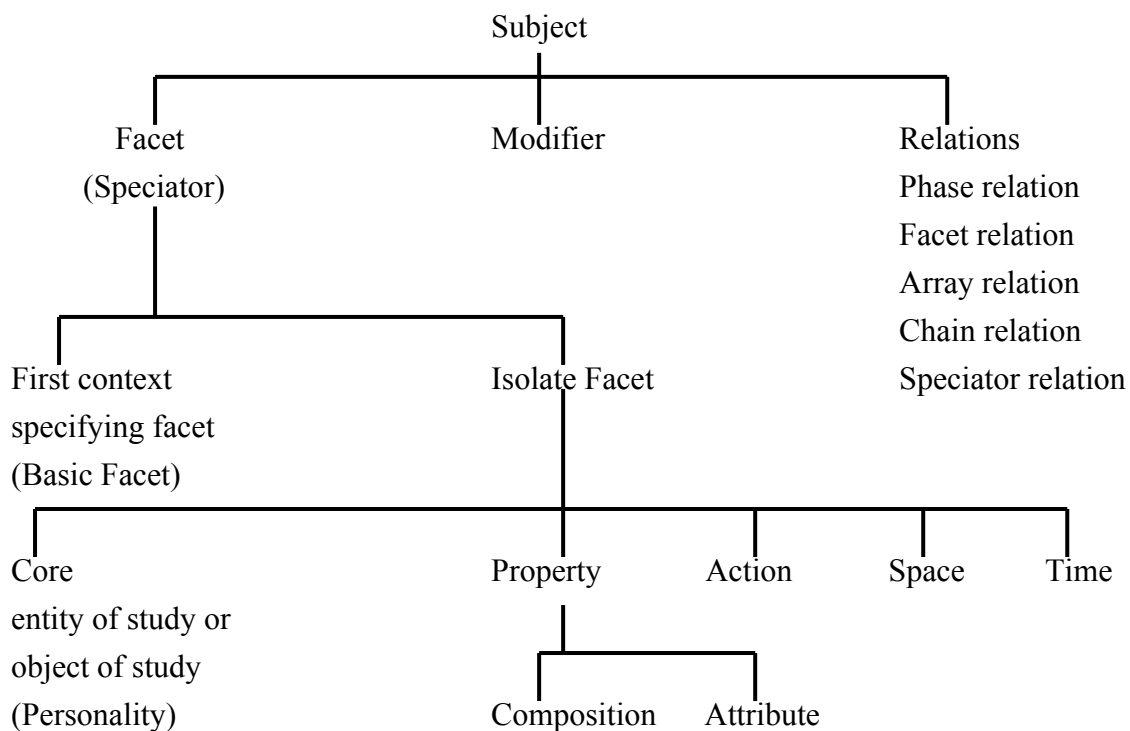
Subject

Facet
(Speciator)

Modifier

Relations
Phase relation
Facet relation
Array relation
Chain relation
Speciator relation

First context
specifying facet
(Basic Facet)

Isolate Facet

Core
entity of study or
object of study
(Personality)

Property

Action

Space

Time

Composition

Attribute